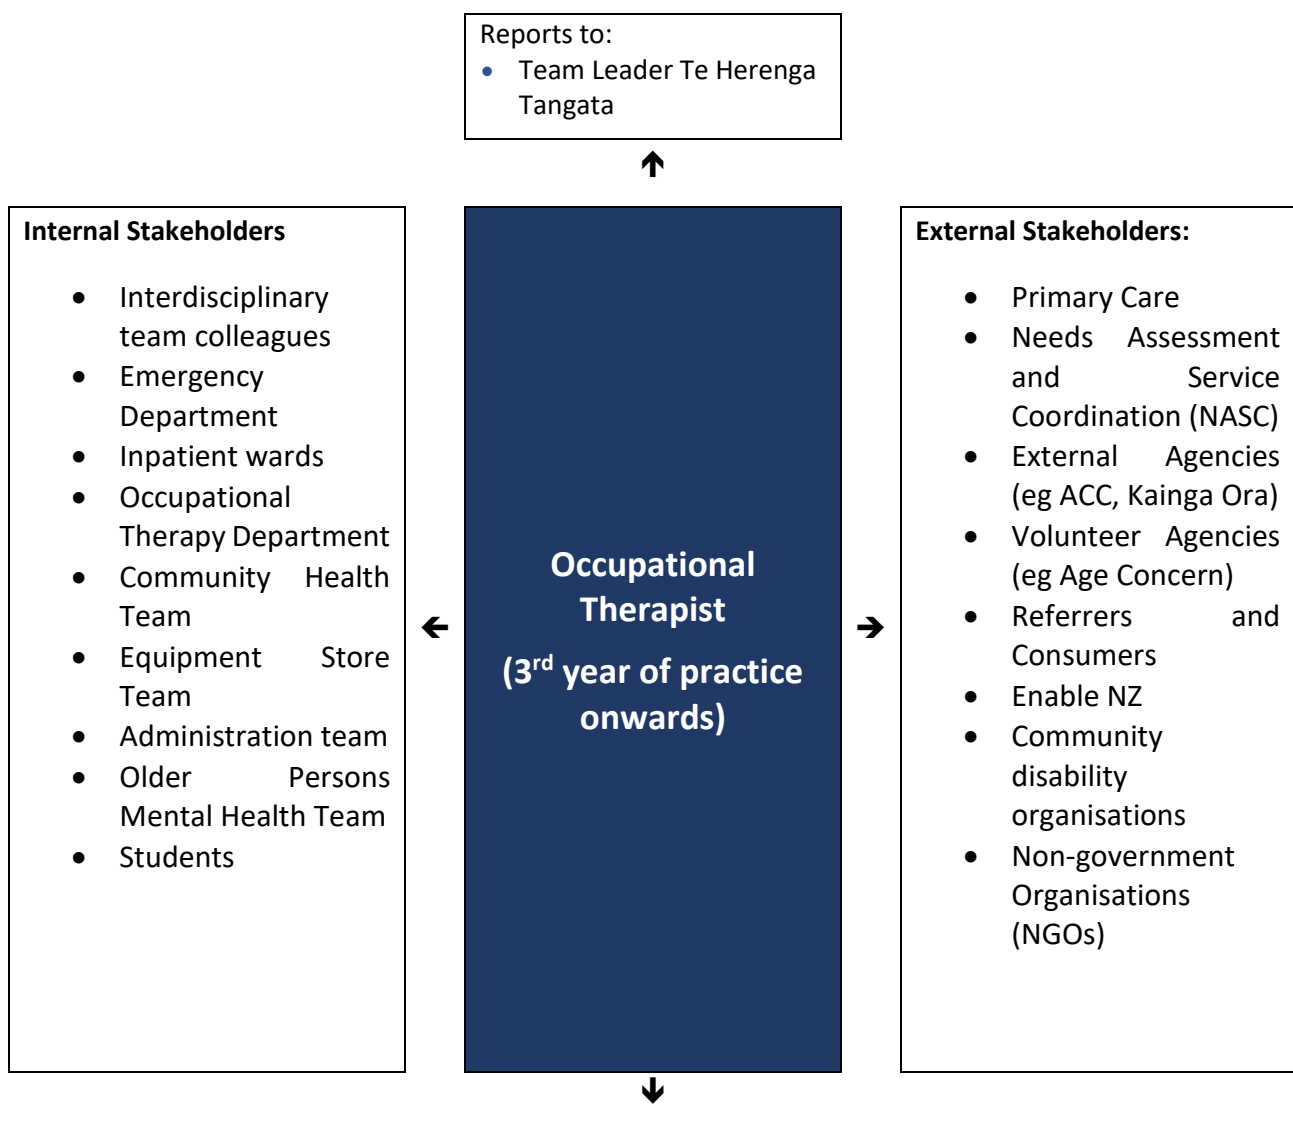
Reports to:
- Team Leader Te Herenga Tangata

Internal Stakeholders

- Interdisciplinary team colleagues
- Emergency Department
- Inpatient wards
- Occupational Therapy Department
- Community Health Team
- Equipment Store Team
- Administration team
- Older Persons Mental Health Team
- Students

Occupational Therapist

(3$^{rd}$ year of practice onwards)

External Stakeholders:

- Primary Care
- Needs Assessment and Service Coordination (NASC)
- External Agencies (eg ACC, Kainga Ora)
- Volunteer Agencies (eg Age Concern)
- Referrers and Consumers
- Enable NZ
- Community disability organisations
- Non-government Organisations (NGOs)